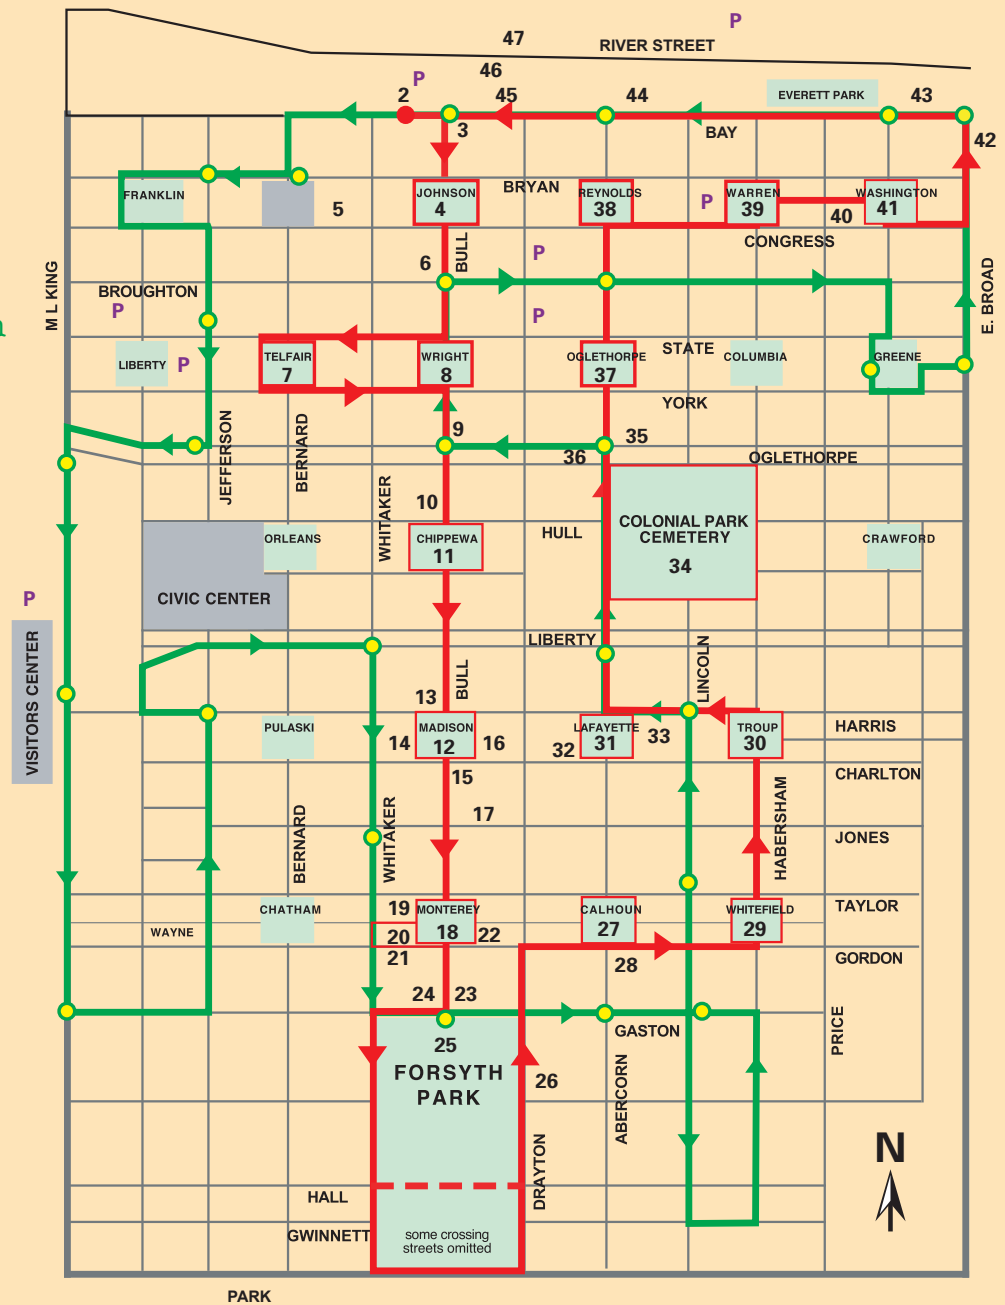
P
47
RIVER STREET
46
P
2
45
44
EVERETT PARK
43
3
BAY
42
FRANKLIN
5
JOHNSON
4
BRYAN
REYNOLDS
38
P
WARREN
39
40
WASHINGTON
41
CONGRESS
6
BULL
P
M L KING
BROUGHTON
P
P
E. BROAD
TELFAIR
7
WRIGHT
8
OGLETHORPE
37
STATE
COLUMBIA
GREENE
LIBERTY
P
YORK
9
35
36
OGLETHORPE
JEFFERSON
BERNARD
10
WHITAKER
ORLEANS
CHIPPEWA
11
HULL
COLONIAL PARK CEMETERY
34
CRAWFORD
P
VISITORS CENTER
CIVIC CENTER
LIBERTY
LINCOLN
13
BULL
PULASKI
14
MADISON
12
16
32
LAFAYETTE
31
33
TROUP
30
HARRIS
15
CHARLTON
17
HABERSHAM
JONES
BERNARD
WHITAKER
CHATHAM
19
MONTEREY
18
CALHOUN
27
WHITEFIELD
29
TAYLOR
WAYNE
20
22
21
28
GORDON
24
23
25
GASTON
PRICE
FORSYTH PARK
26
ABERCORN
DRAYTON
N
HALL
GWINNETT
some crossing streets omitted
PARK